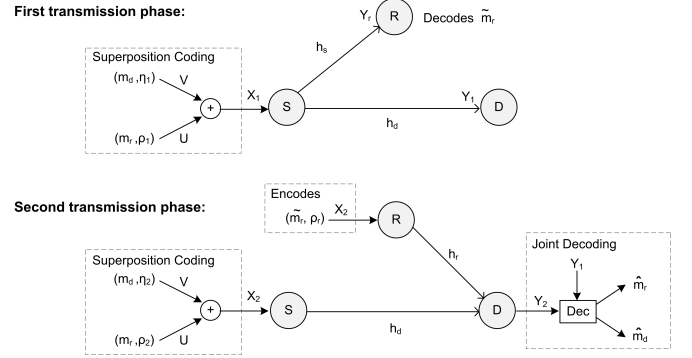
First transmission phase:

Superposition Coding

$(m_d, \eta_1)$ V

+

$(m_r, \rho_1)$ U

$X_1$

S

$h_s$

$Y_r$ R Decodes $\tilde{m}_r$

$Y_1$

D

$h_d$

Second transmission phase:

Encodes

$(\tilde{m}_r, \rho_r)$ $X_2$

R

$h_r$

Superposition Coding

$(m_d, \eta_2)$ V

+

$(m_r, \rho_2)$ U

$X_2$

S

$h_d$

D

$Y_2$

Joint Decoding

$Y_1$

Dec

$\hat{m}_r$

$\hat{m}_d$